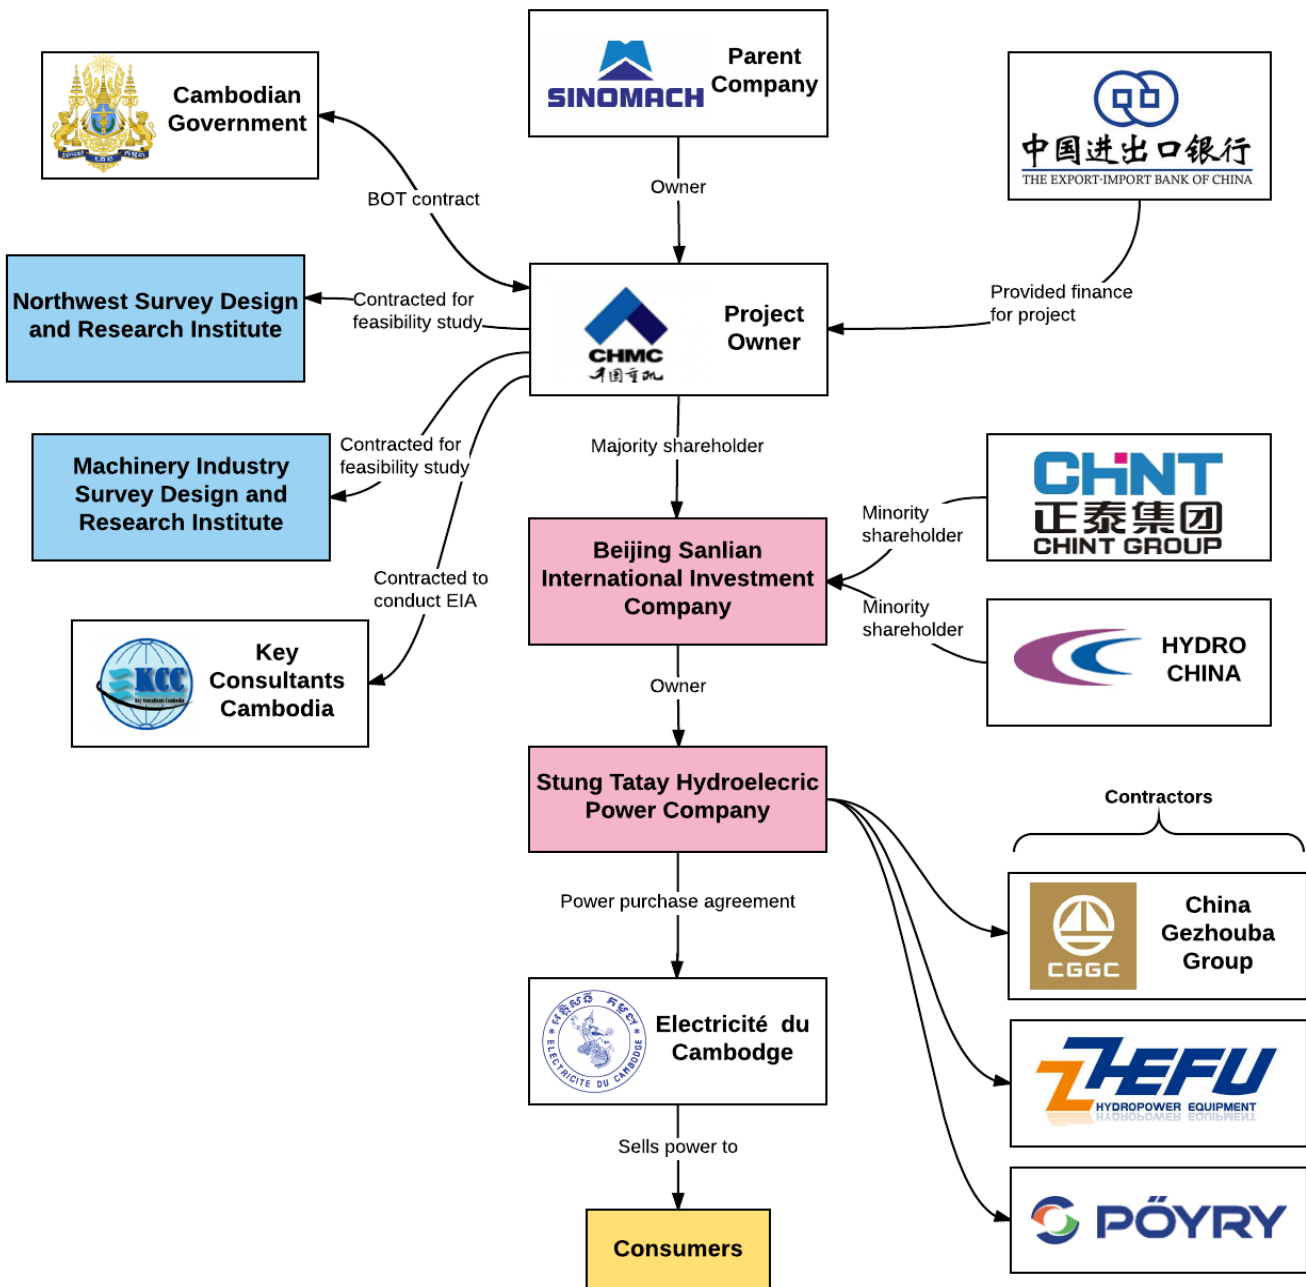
SINOMACH Parent Company

Cambodian Government

中国进出口银行
THE EXPORT-IMPORT BANK OF CHINA

BOT contract

Owner

Northwest Survey Design and Research Institute

Contracted for feasibility study

CHMC 中国重机 Project Owner

Provided finance for project

Machinery Industry Survey Design and Research Institute

Contracted for feasibility study

Majority shareholder

CHINT 正泰集团 CHINT GROUP

Minority shareholder

Contracted to conduct EIA

Beijing Sanlian International Investment Company

Minority shareholder

KCC Key Consultants Cambodia

HYDRO CHINA

Owner

Stung Tatay Hydroelecric Power Company

Contractors

CGGC China Gezhouba Group

Power purchase agreement

ELECTRICITE DU CAMBODGE Electricité du Cambodge

ZHEFU HYDROPOWER EQUIPMENT

Sells power to

PÖYRY

Consumers